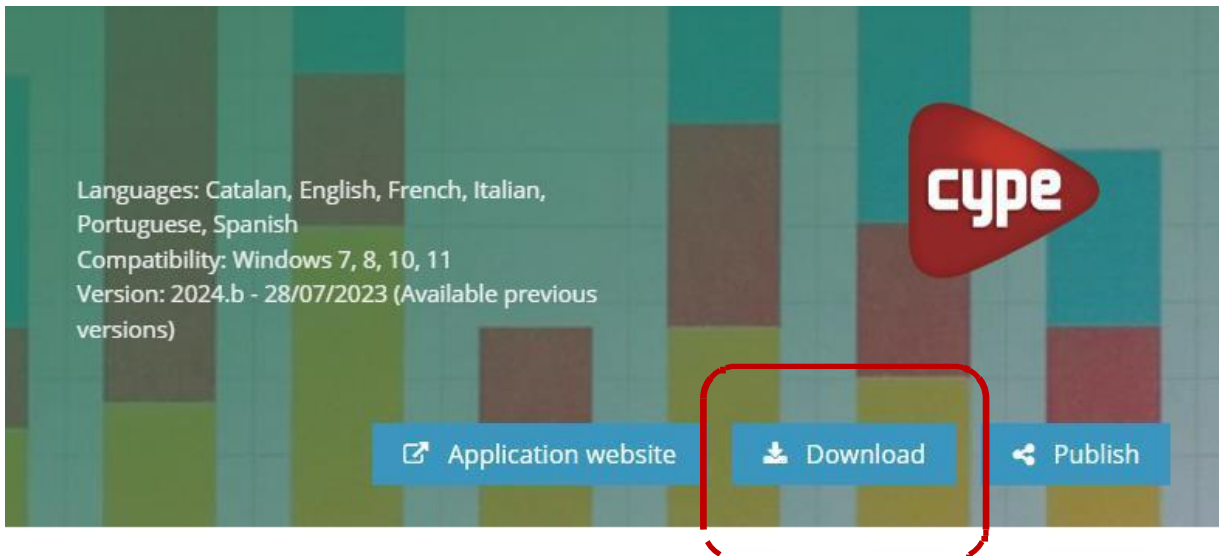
Languages: Catalan, English, French, Italian, Portuguese, Spanish
Compatibility: Windows 7, 8, 10, 11
Version: 2024.b - 28/07/2023 (Available previous versions)

cype

Application website

Download

Publish